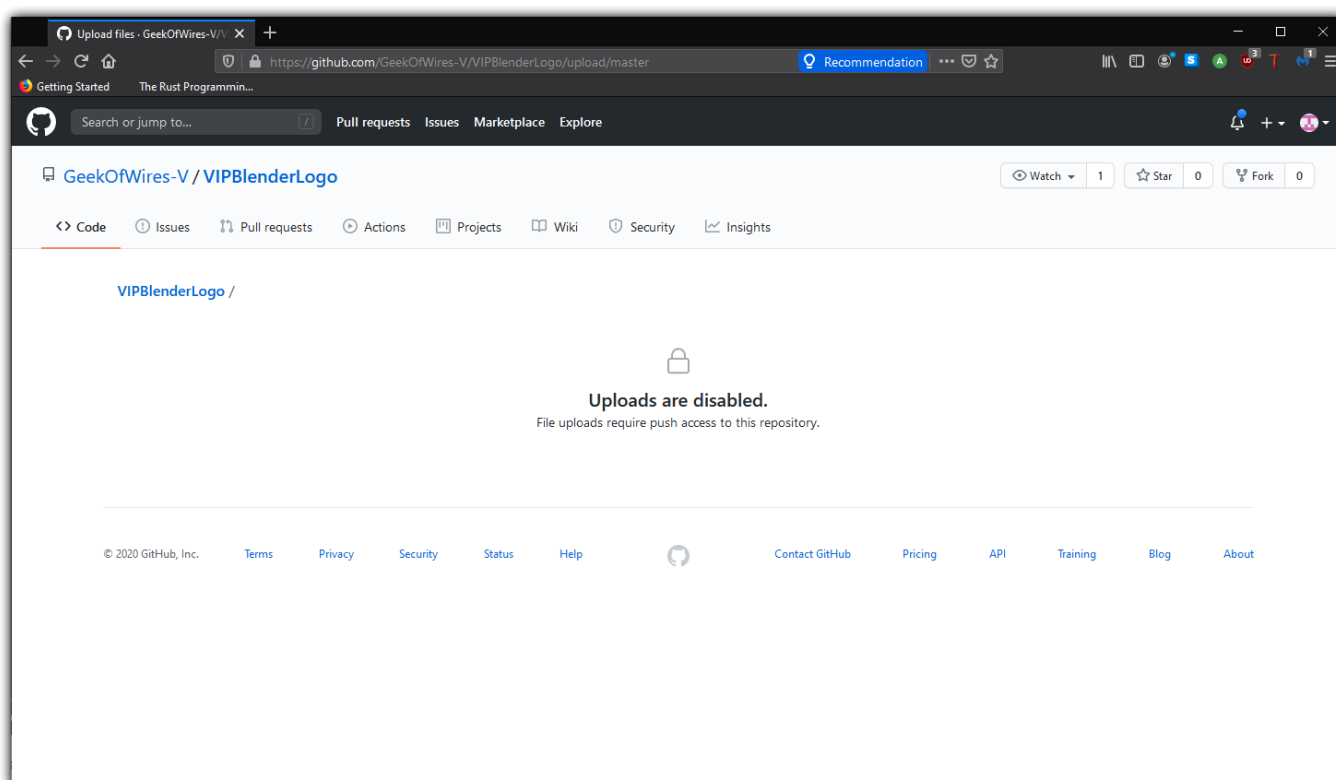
Upload files · GeekOfWires-V/V

https://github.com/GeekOfWires-V/VIPBlenderLogo/upload/master

Recommendation

Getting Started

The Rust Programmin...

Search or jump to...

/

Pull requests

Issues

Marketplace

Explore

GeekOfWires-V / VIPBlenderLogo

Watch 1

Star 0

Fork 0

Code

Issues

Pull requests

Actions

Projects

Wiki

Security

Insights

VIPBlenderLogo /

Uploads are disabled.

File uploads require push access to this repository.

© 2020 GitHub, Inc.

Terms

Privacy

Security

Status

Help

Contact GitHub

Pricing

API

Training

Blog

About